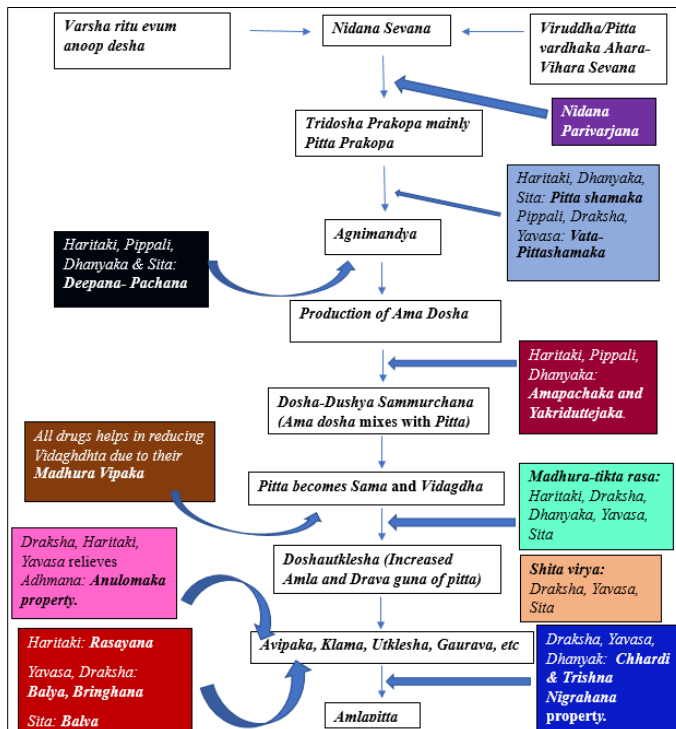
Varsha ritu evum anoop desha

Nidana Sevana

Viruddha/Pitta vardhaka Ahara-Vihara Sevana

Nidana Parivarjana

Tridosha Prakopa mainly Pitta Prakopa

Haritaki, Dhanyaka, Sita: Pitta shamaka Pippali, Draksha, Yavasa: Vata-Pittashamaka

Haritaki, Pippali, Dhanyaka & Sita: Deepana- Pachana

Agnimandya

Production of Ama Dosha

Haritaki, Pippali, Dhanyaka: Amapachaka and Yakriduttejaka.

Dosha-Dushya Sammurchana (Ama dosha mixes with Pitta)

All drugs helps in reducing Vidaghdhta due to their Madhura Vipaka

Pitta becomes Sama and Vidagdha

Madhura-tikta rasa: Haritaki, Draksha, Dhanyaka, Yavasa, Sita

Draksha, Haritaki, Yavasa relieves Adhmana: Anulomaka property.

Doshautklesha (Increased Amla and Drava guna of pitta)

Shita virya: Draksha, Yavasa, Sita

Haritaki: Rasayana

Yavasa, Draksha: Balya, Bringhana

Sita: Balya

Avipaka, Klama, Utklesha, Gaurava, etc

Draksha, Yavasa, Dhanyak: Chhardi & Trishna Nigrahana property.

Amlapitta